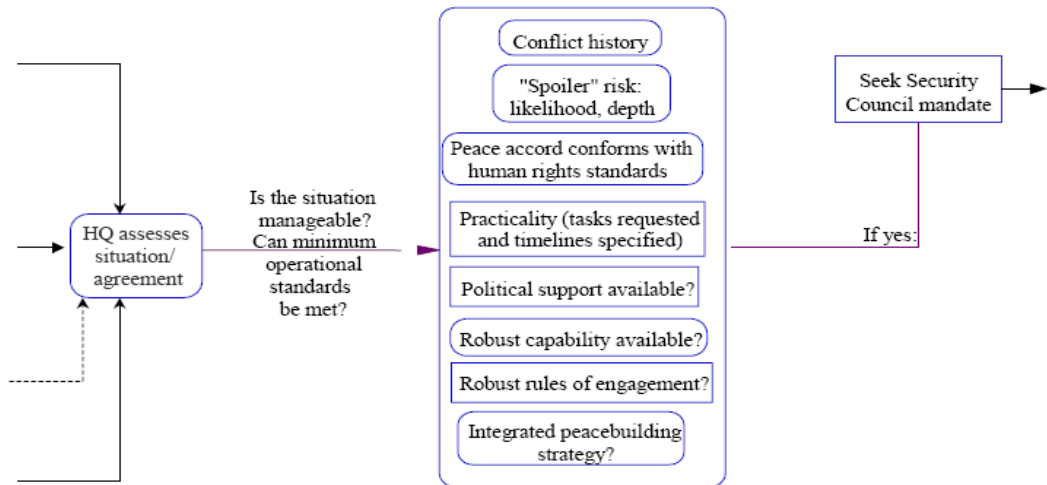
HQ assesses situation/ agreement

Is the situation manageable? Can minimum operational standards be met?

Conflict history

"Spoiler" risk: likelihood, depth

Peace accord conforms with human rights standards

Practicality (tasks requested and timelines specified)

Political support available?

Robust capability available?

Robust rules of engagement?

Integrated peacebuilding strategy?

If yes:

Seek Security Council mandate